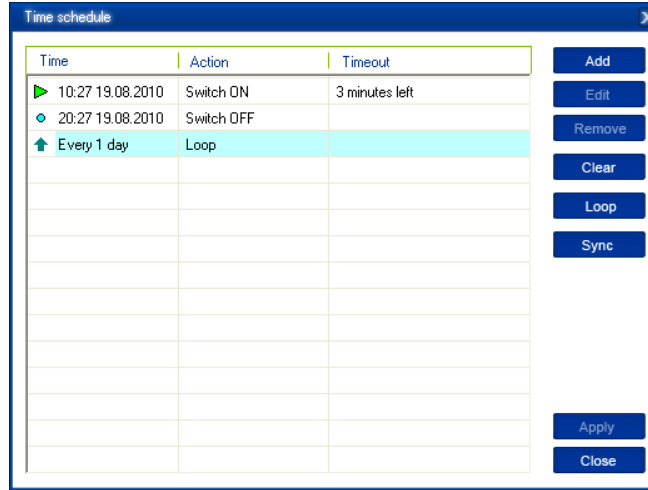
Time schedule

| Time | Action | Timeout |
|---|---|---|
| 10:27 19.08.2010 | Switch ON | 3 minutes left |
| 20:27 19.08.2010 | Switch OFF | |
| Every 1 day | Loop | |

Add
Edit
Remove
Clear
Loop
Sync

Apply
Close